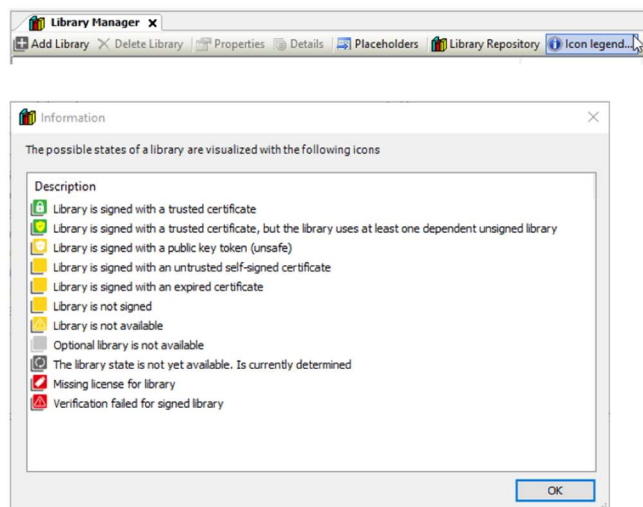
Library Manager ✕

Add Library | Delete Library | Properties | Details | Placeholders | Library Repository | Icon legend...

Information

The possible states of a library are visualized with the following icons

Description

Library is signed with a trusted certificate

Library is signed with a trusted certificate, but the library uses at least one dependent unsigned library

Library is signed with a public key token (unsafe)

Library is signed with an untrusted self-signed certificate

Library is signed with an expired certificate

Library is not signed

Library is not available

Optional library is not available

The library state is not yet available. Is currently determined

Missing license for library

Verification failed for signed library

OK